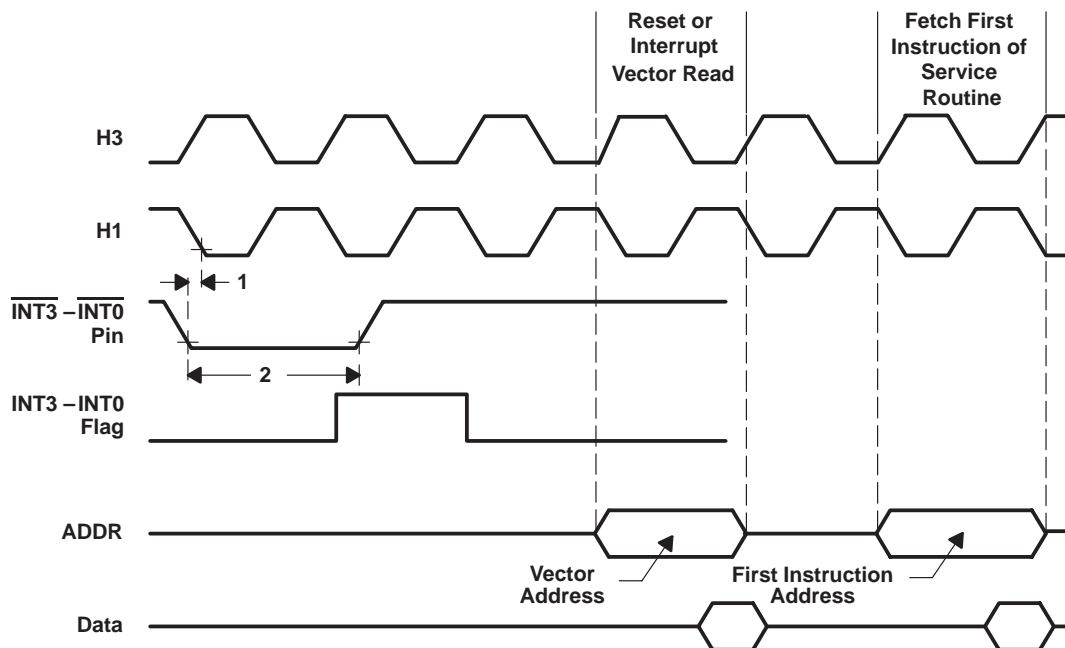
Reset or Interrupt Vector Read

Fetch First Instruction of Service Routine

H3

H1

1

$\overline{INT3}$ – $\overline{INT0}$ Pin

2

INT3 – INT0 Flag

ADDR

Vector Address

First Instruction Address

Data